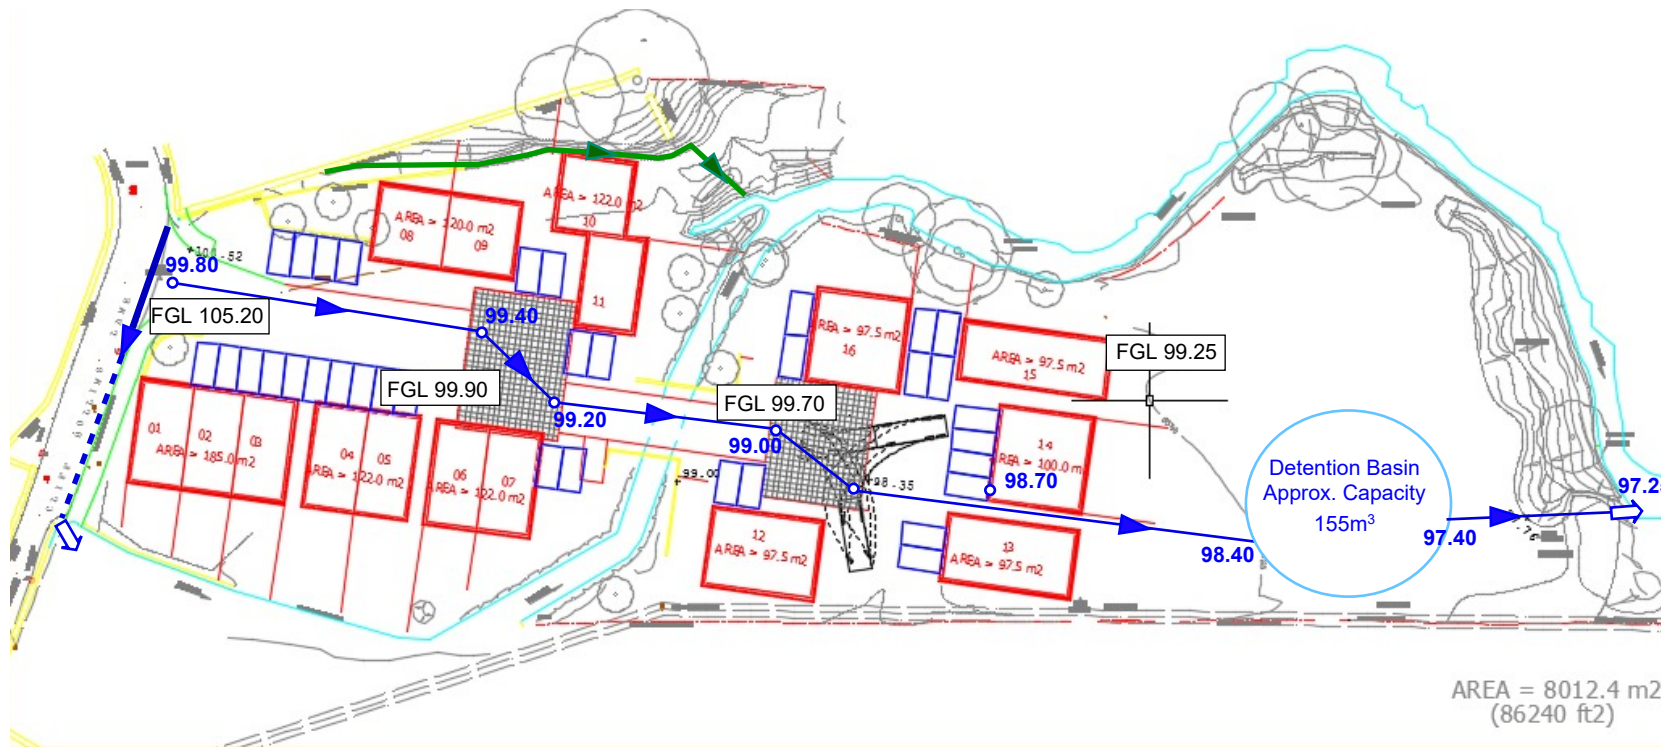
AREA = 122.0 m2
10
AREA = 120.0 m2
08
09
+104.52
99.80
FGL 105.20
99.40
11
AREA = 97.5 m2
16
AREA = 97.5 m2
15
FGL 99.25
FGL 99.90
01
02
03
AREA = 185.0 m2
04
05
AREA = 122.0 m2
06
07
AREA = 122.0 m2
99.20
FGL 99.70
99.00
+99.00
+98.35
14
AREA = 100.0 m
98.70
12
AREA = 97.5 m2
13
AREA = 97.5 m2
98.40
Detention Basin
Approx. Capacity
155m$^3$
97.40
97.2
AREA = 8012.4 m2
(86240 ft2)